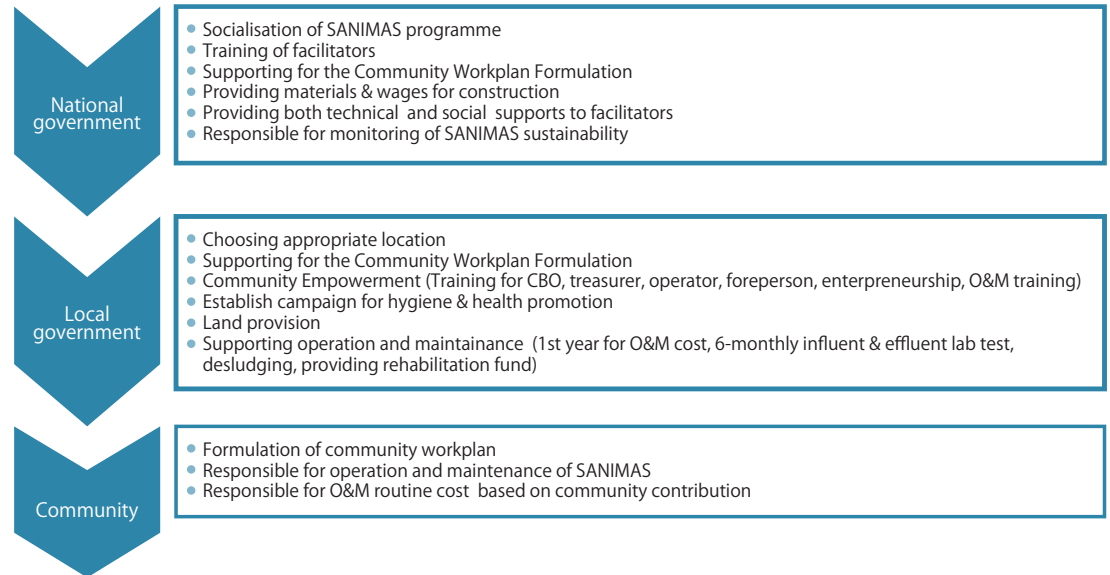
National government

- Socialisation of SANIMAS programme
- Training of facilitators
- Supporting for the Community Workplan Formulation
- Providing materials & wages for construction
- Providing both technical and social supports to facilitators
- Responsible for monitoring of SANIMAS sustainability

Local government

- Choosing appropriate location
- Supporting for the Community Workplan Formulation
- Community Empowerment (Training for CBO, treasurer, operator, foreperson, enterpreneurship, O&M training)
- Establish campaign for hygiene & health promotion
- Land provision
- Supporting operation and maintainance (1st year for O&M cost, 6-monthly influent & effluent lab test, desludging, providing rehabilitation fund)

Community

- Formulation of community workplan
- Responsible for operation and maintenance of SANIMAS
- Responsible for O&M routine cost based on community contribution